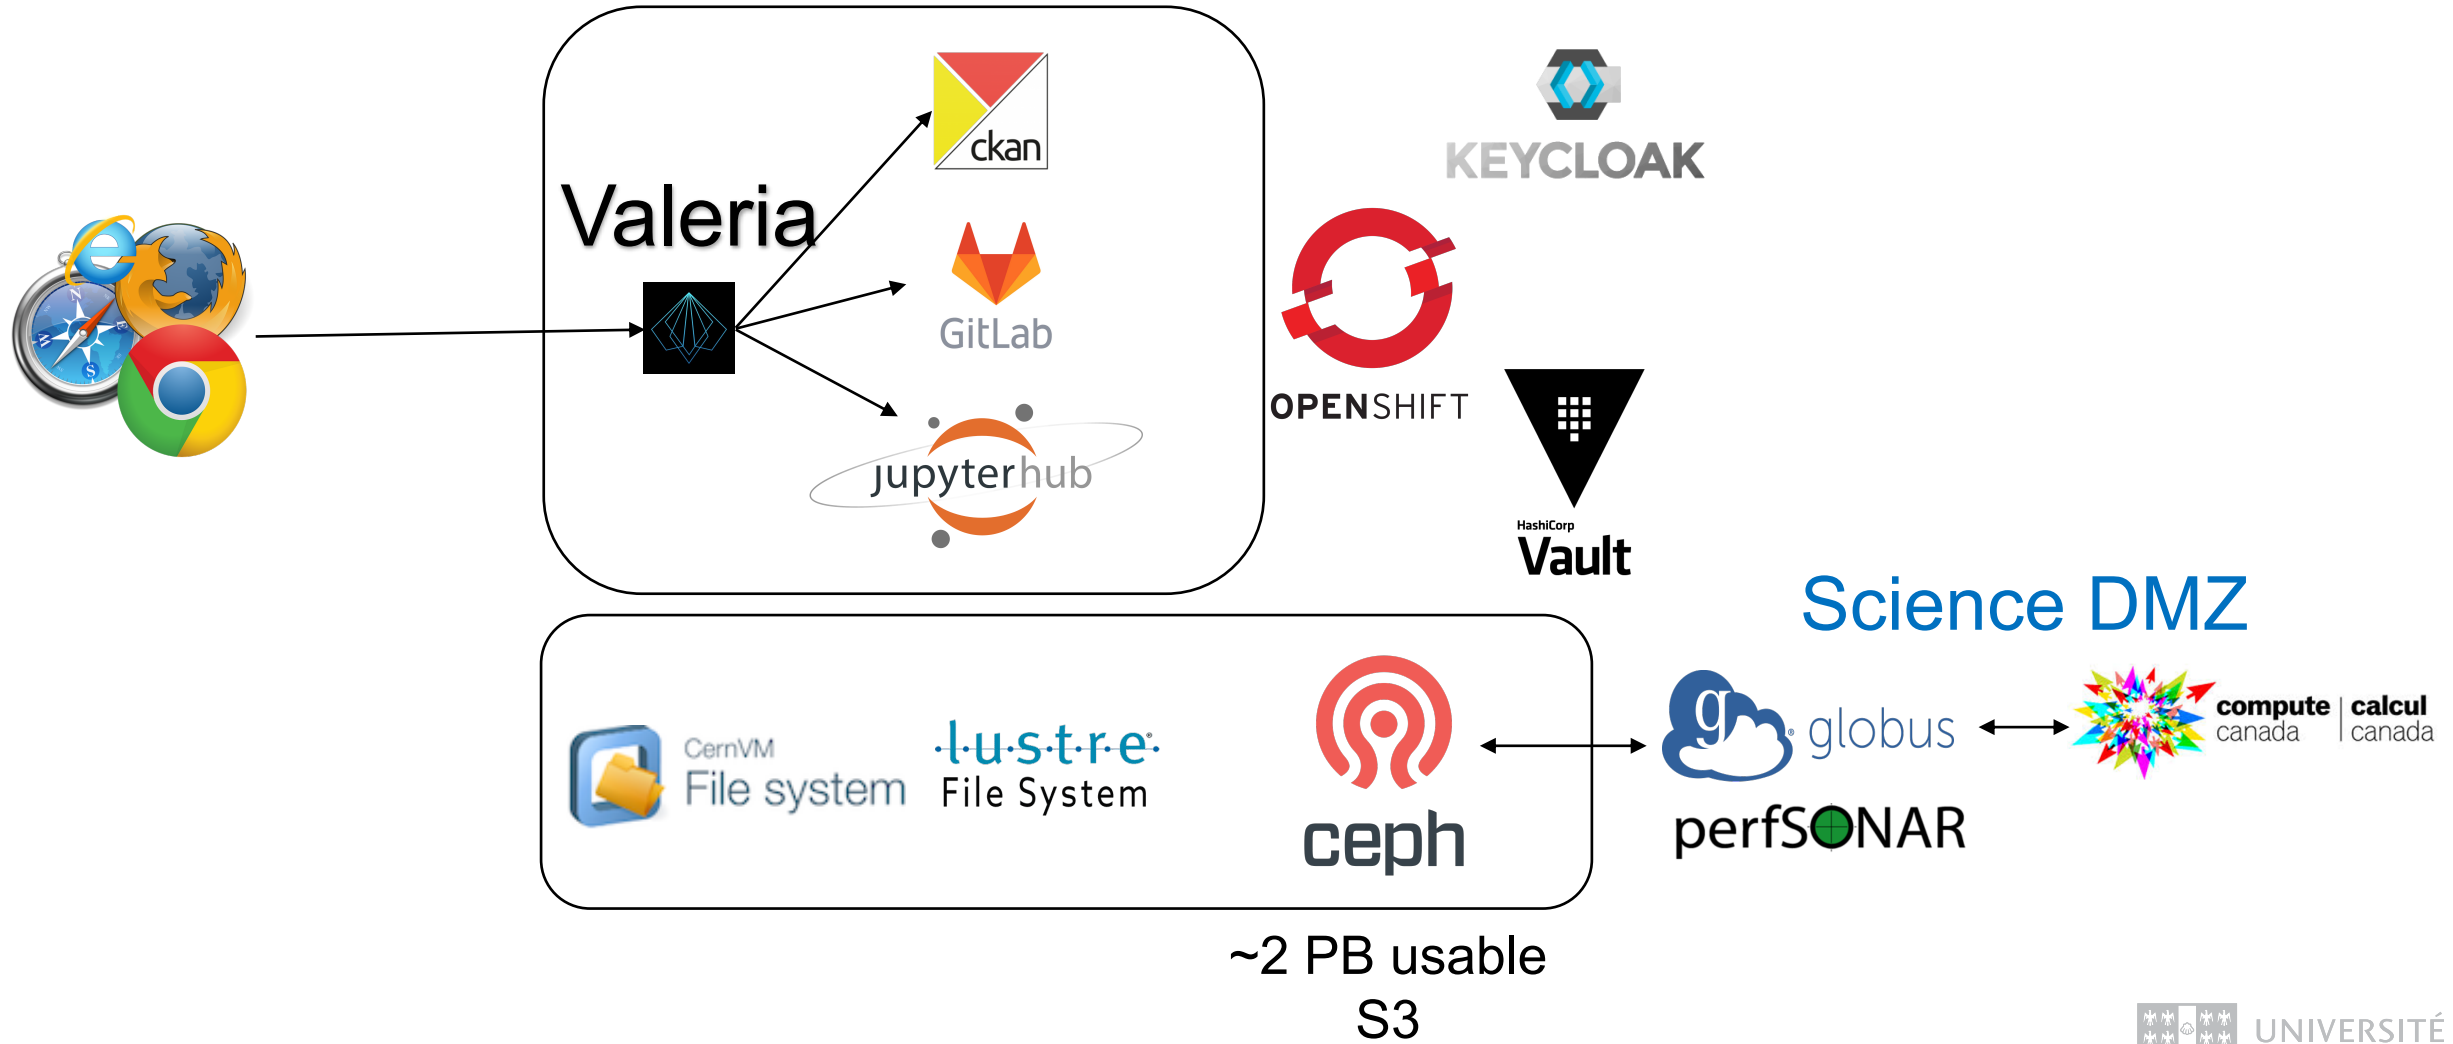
Valeria

ckan

GitLab

jupyterhub

KEYCLOAK

OPENSHIFT

HashiCorp
Vault

Science DMZ

CernVM
File system

lustre
File System

ceph

globus

compute canada | calcul canada

perfSONAR

~2 PB usable
S3

UNIVERSITÉ